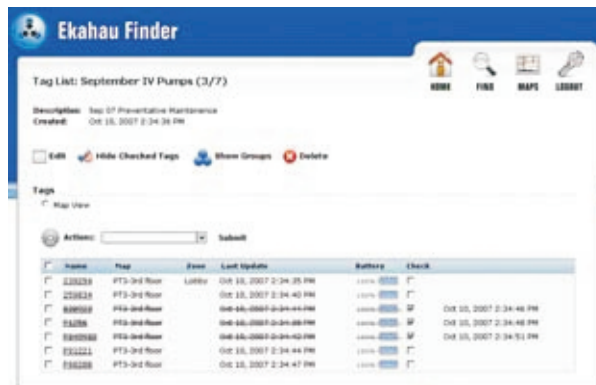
Ekahau Finder

HOME FIND MAPS LOGOUT

Tag List: September IV Pumps (3/7)

Description: Sep 07 Preventative Maintenance
Created: Oct 10, 2007 2:34:36 PM

Edit Hide Checked Tags Show Groups Delete

Tags
Map View

Action: Submit

| | Name | Map | Zone | Last Update | Battery | Check | |
|---|---|---|---|---|---|---|---|
| | 239254 | PT3-3rd floor | Lobby | Oct 10, 2007 2:34:35 PM | 100% | | |
| | 2T0824 | PT3-3rd floor | | Oct 10, 2007 2:34:40 PM | 100% | | |
| | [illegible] | PT3-3rd floor | | Oct 10, 2007 2:34:44 PM | 100% | ✓ | Oct 10, 2007 2:34:46 PM |
| | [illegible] | PT3-3rd floor | | Oct 10, 2007 2:34:38 PM | 100% | ✓ | Oct 10, 2007 2:34:48 PM |
| | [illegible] | PT3-3rd floor | | Oct 10, 2007 2:34:42 PM | 100% | ✓ | Oct 10, 2007 2:34:51 PM |
| | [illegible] | PT3-3rd floor | | Oct 10, 2007 2:34:44 PM | 100% | | |
| | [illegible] | PT3-3rd floor | | Oct 10, 2007 2:34:47 PM | 100% | | |